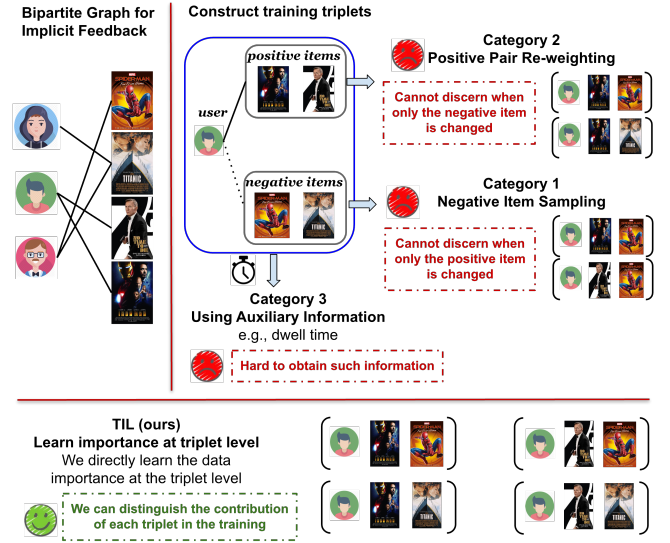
Bipartite Graph for Implicit Feedback

Construct training triplets

user

positive items

negative items

Category 2
Positive Pair Re-weighting

Cannot discern when only the negative item is changed

Category 1
Negative Item Sampling

Cannot discern when only the positive item is changed

Category 3
Using Auxiliary Information
e.g., dwell time

Hard to obtain such information

TIL (ours)
Learn importance at triplet level
We directly learn the data importance at the triplet level

We can distinguish the contribution of each triplet in the training